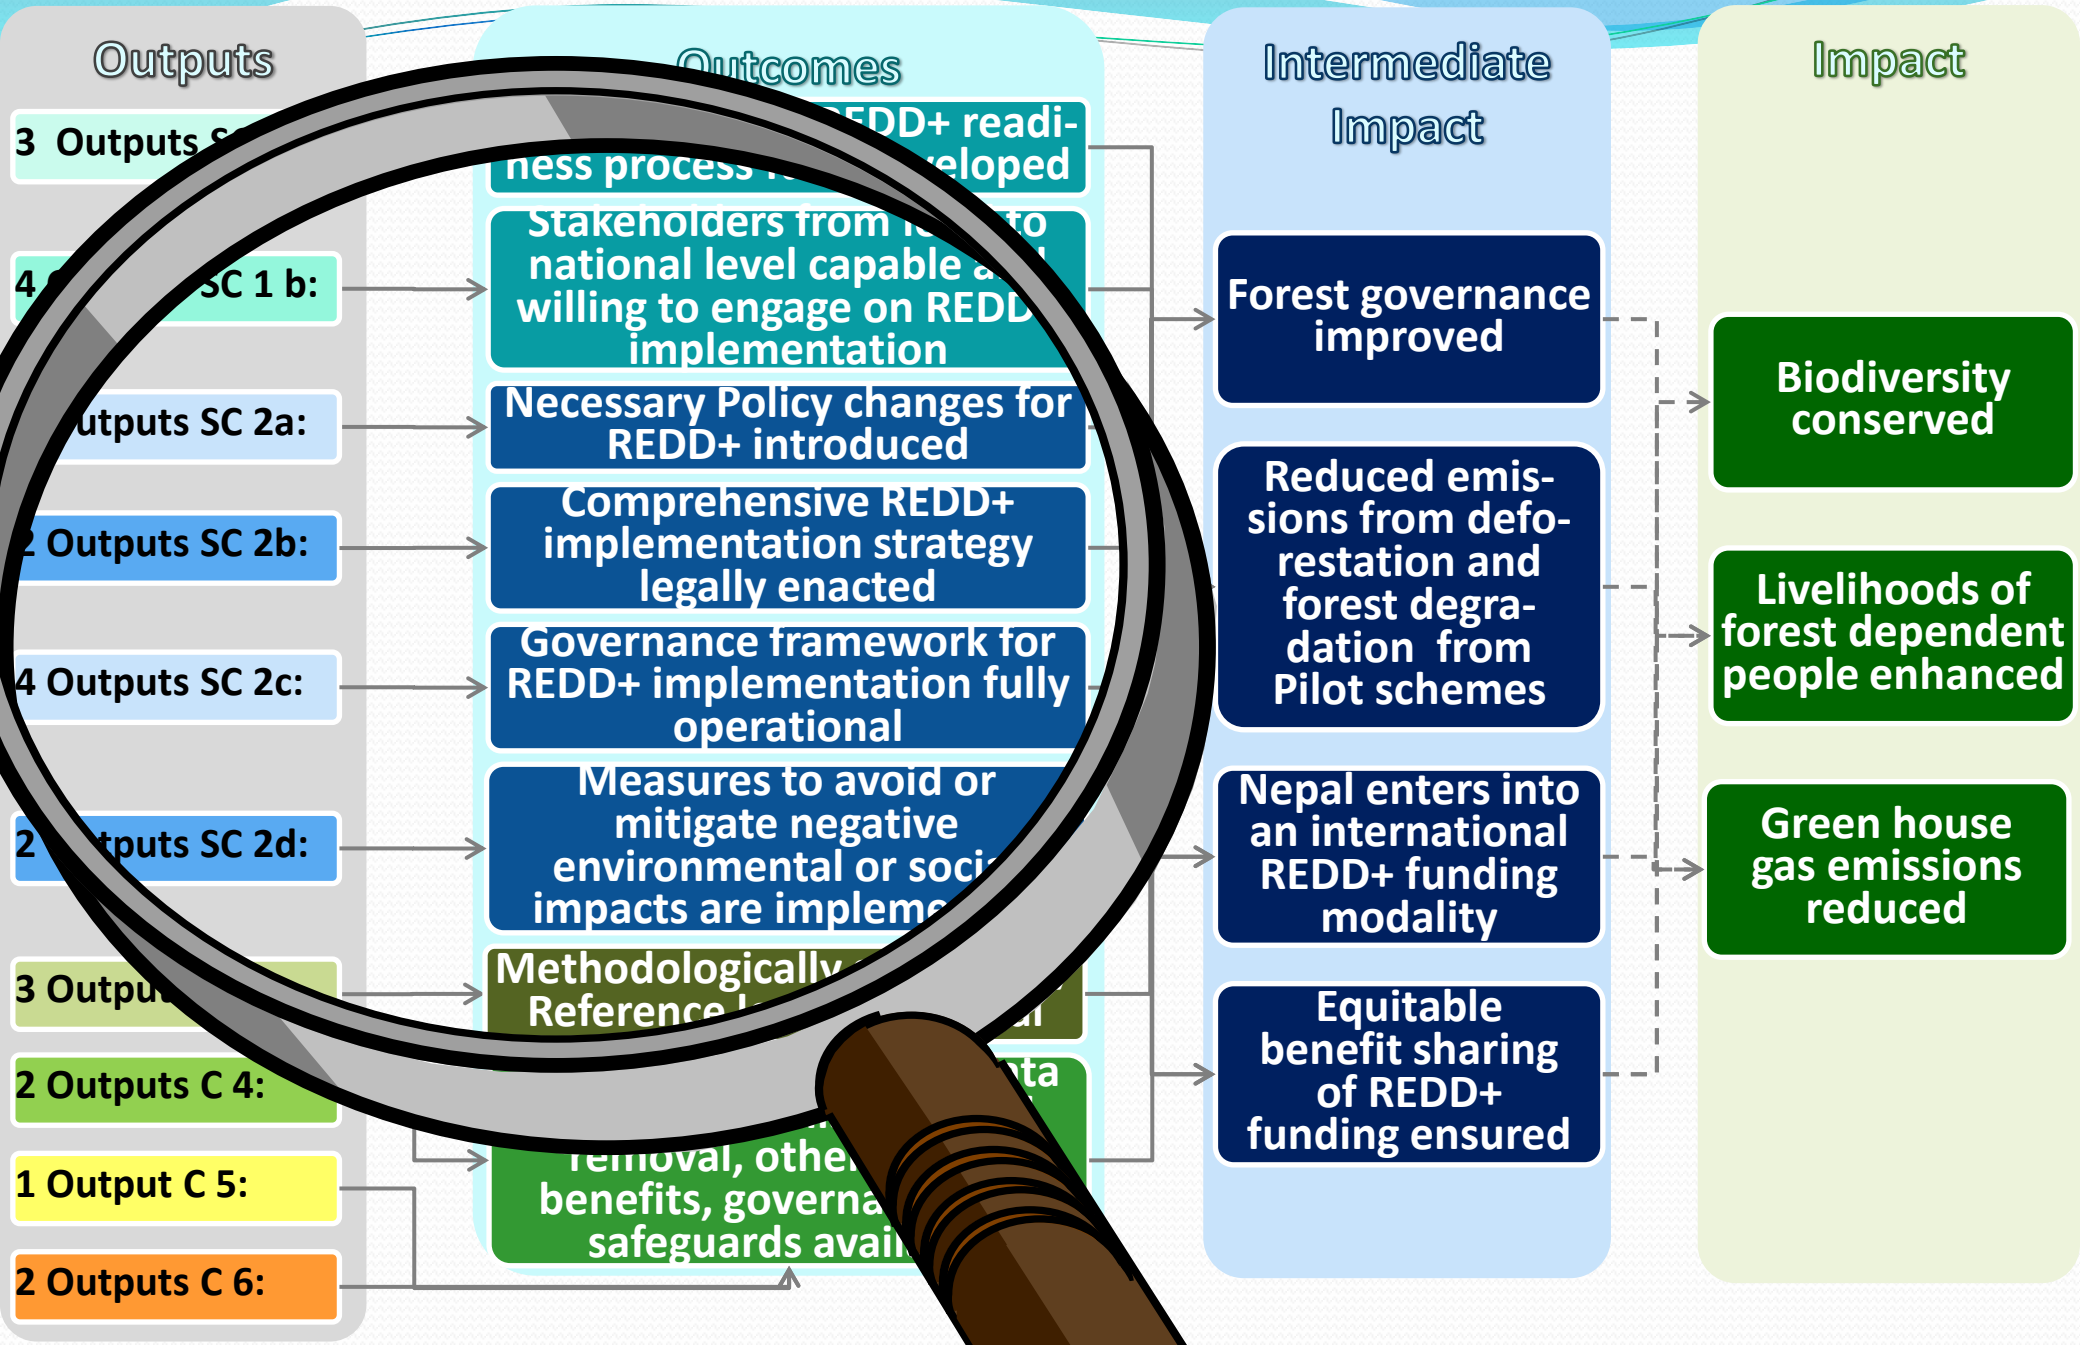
Outputs

3 Outputs S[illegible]

4 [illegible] SC 1 b:

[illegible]utputs SC 2a:

2 Outputs SC 2b:

4 Outputs SC 2c:

2 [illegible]tputs SC 2d:

3 Outpu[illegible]

2 Outputs C 4:

1 Output C 5:

2 Outputs C 6:

Outcomes

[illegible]EDD+ readiness process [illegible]veloped

Stakeholders from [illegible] to national level capable a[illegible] willing to engage on REDD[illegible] implementation

Necessary Policy changes for REDD+ introduced

Comprehensive REDD+ implementation strategy legally enacted

Governance framework for REDD+ implementation fully operational

Measures to avoid or mitigate negative environmental or soci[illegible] impacts are impleme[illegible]

Methodologically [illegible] Reference l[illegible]

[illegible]ta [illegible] removal, othe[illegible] benefits, governa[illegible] safeguards avai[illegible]

Intermediate Impact

Forest governance improved

Reduced emissions from deforestation and forest degradation from Pilot schemes

Nepal enters into an international REDD+ funding modality

Equitable benefit sharing of REDD+ funding ensured

Impact

Biodiversity conserved

Livelihoods of forest dependent people enhanced

Green house gas emissions reduced